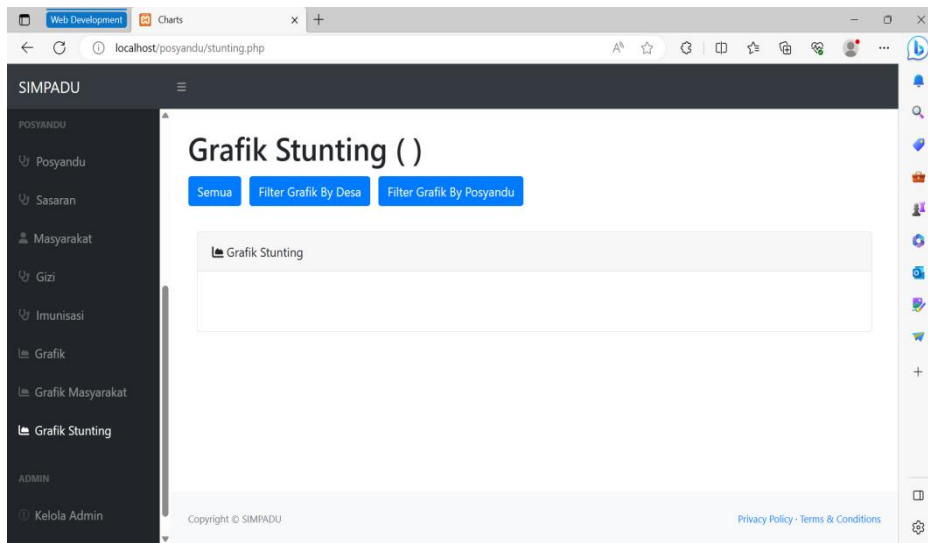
Web Development Charts × +

localhost/posyandu/stunting.php

SIMPADU

POSYANDU

Posyandu

Sasaran

Masyarakat

Gizi

Imunisasi

Grafik

Grafik Masyarakat

Grafik Stunting

ADMIN

Kelola Admin

Grafik Stunting ( )

Semua Filter Grafik By Desa Filter Grafik By Posyandu

Grafik Stunting

Copyright © SIMPADU

Privacy Policy · Terms & Conditions